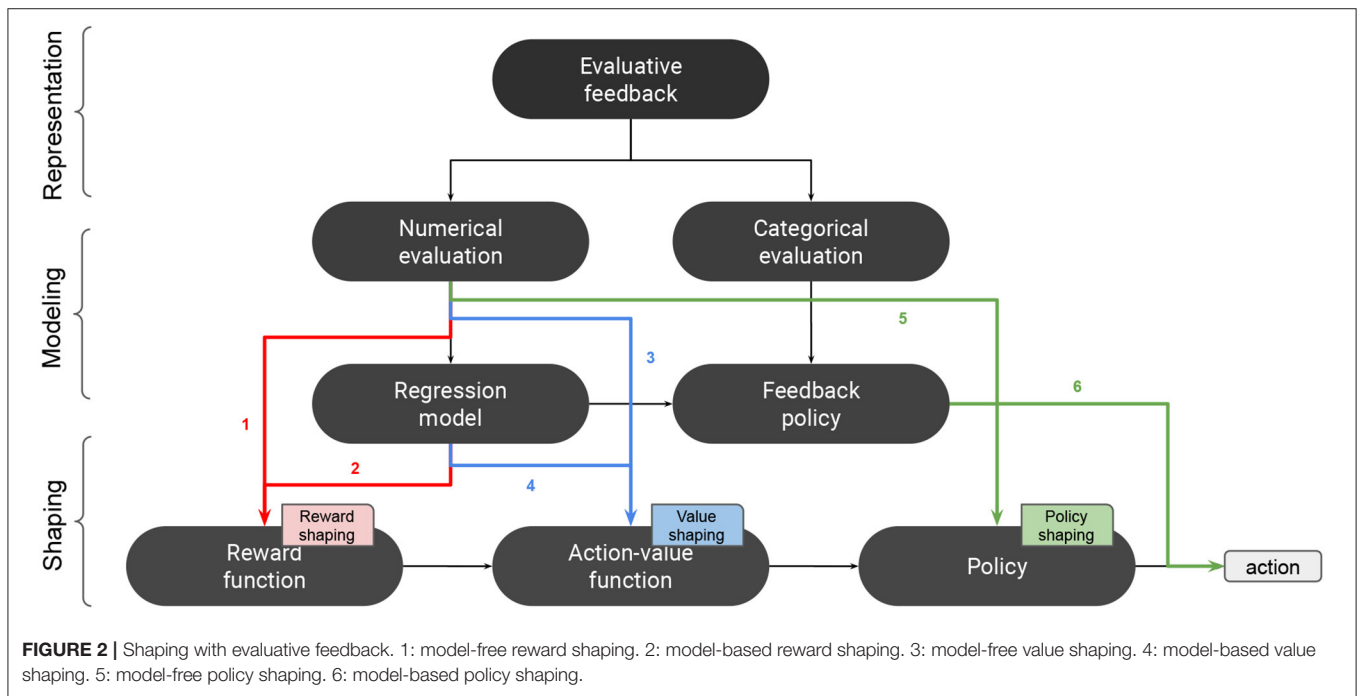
Representation

Modeling

Shaping

Evaluative feedback

Numerical evaluation

Categorical evaluation

5

3

6

Regression model

Feedback policy

1

2

4

Reward shaping

Value shaping

Policy shaping

Reward function

Action-value function

Policy

action

**FIGURE 2 |** Shaping with evaluative feedback. 1: model-free reward shaping. 2: model-based reward shaping. 3: model-free value shaping. 4: model-based value shaping. 5: model-free policy shaping. 6: model-based policy shaping.